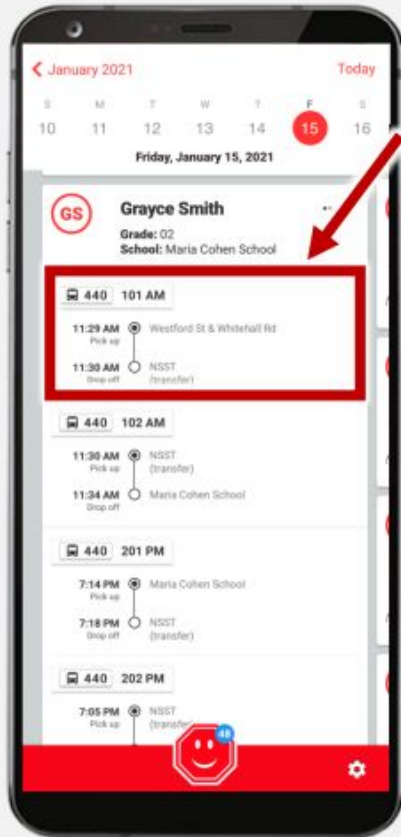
< January 2021

Today

S 10
M 11
T 12
W 13
T 14
F 15
S 16

Friday, January 15, 2021

GS

Grayce Smith

Grade: 02
School: Maria Cohen School

440 101 AM

11:29 AM Pick up
Westford St & Whitehall Rd

11:30 AM Drop off
NSST (transfer)

440 102 AM

11:30 AM Pick up
NSST (transfer)

11:34 AM Drop off
Maria Cohen School

440 201 PM

7:14 PM Pick up
Maria Cohen School

7:18 PM Drop off
NSST (transfer)

440 202 PM

7:05 PM Pick up
NSST (transfer)

48